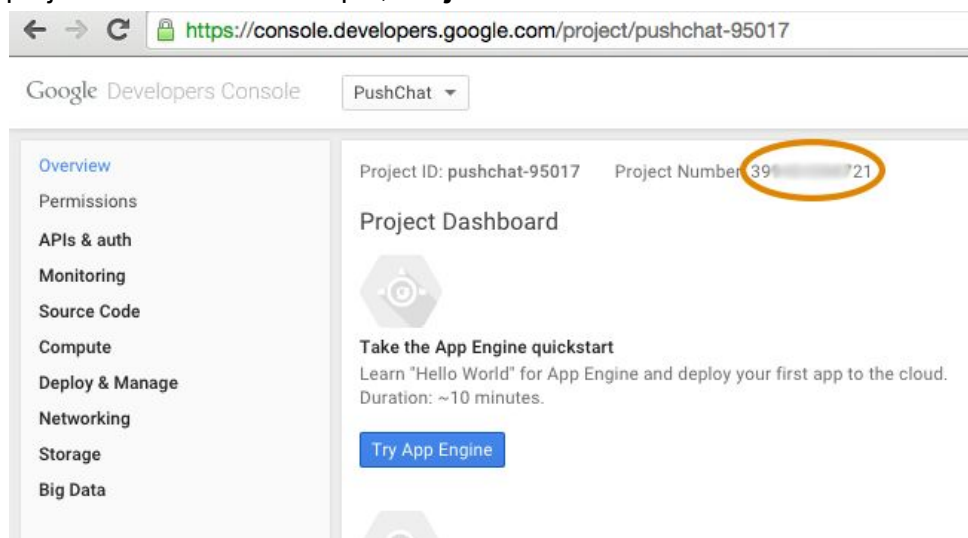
https://console.developers.google.com/project/pushchat-95017

Google Developers Console

PushChat

Overview
Permissions
APIs & auth
Monitoring
Source Code
Compute
Deploy & Manage
Networking
Storage
Big Data

Project ID: pushchat-95017 Project Number 39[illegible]21

Project Dashboard

Take the App Engine quickstart

Learn "Hello World" for App Engine and deploy your first app to the cloud. Duration: ~10 minutes.

Try App Engine